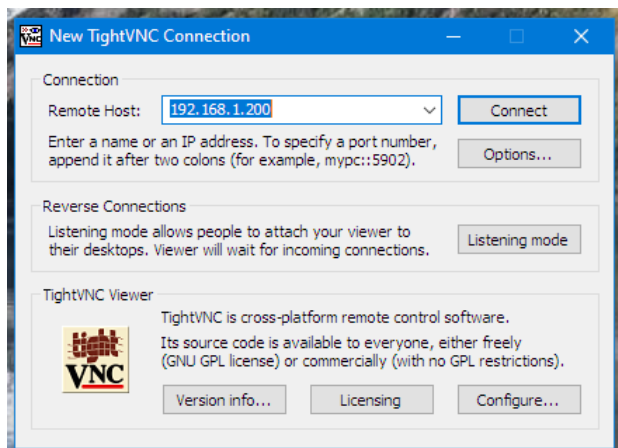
New TightVNC Connection

Connection

Remote Host: 192.168.1.200

Connect

Enter a name or an IP address. To specify a port number, append it after two colons (for example, mypc::5902).

Options...

Reverse Connections

Listening mode allows people to attach your viewer to their desktops. Viewer will wait for incoming connections.

Listening mode

TightVNC Viewer

tight VNC

TightVNC is cross-platform remote control software.

Its source code is available to everyone, either freely (GNU GPL license) or commercially (with no GPL restrictions).

Version info...

Licensing

Configure...